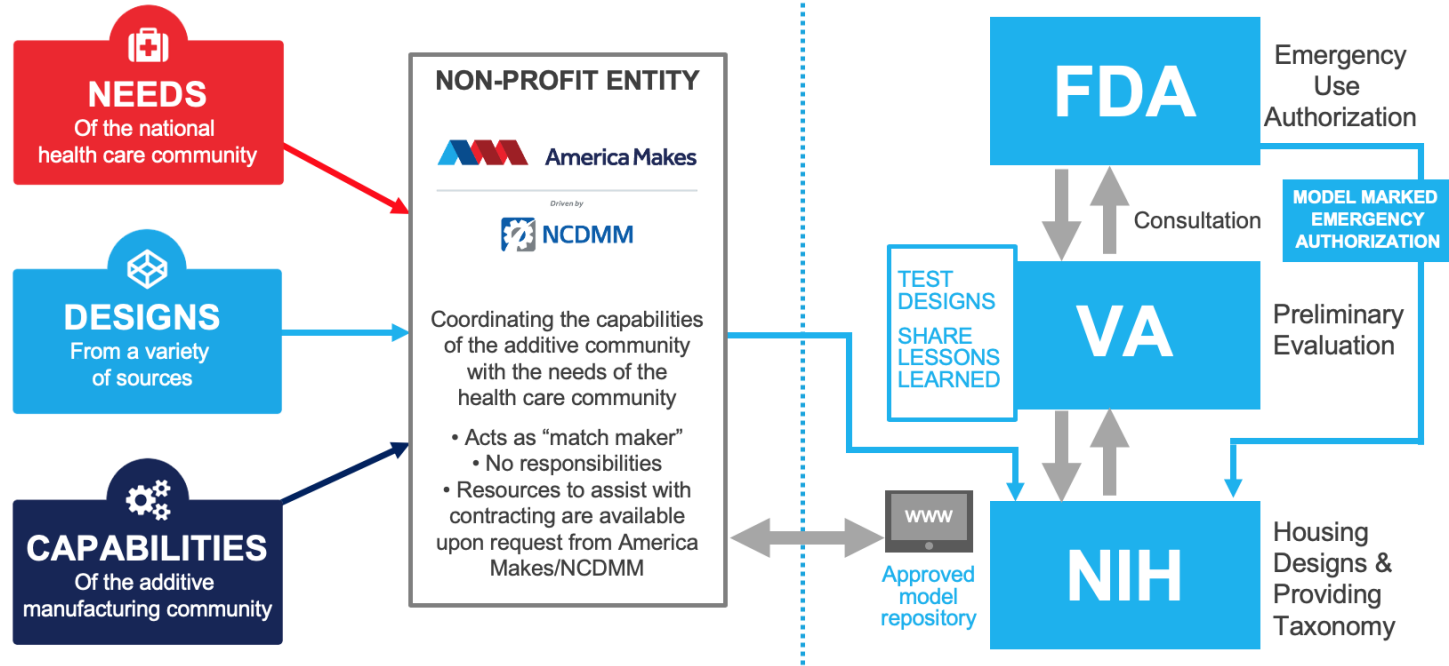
NEEDS
Of the national health care community

DESIGNS
From a variety of sources

CAPABILITIES
Of the additive manufacturing community

NON-PROFIT ENTITY

America Makes

Driven by

NCDMM

Coordinating the capabilities of the additive community with the needs of the health care community

• Acts as "match maker"
• No responsibilities
• Resources to assist with contracting are available upon request from America Makes/NCDMM

FDA

Emergency Use Authorization

Consultation

MODEL MARKED EMERGENCY AUTHORIZATION

TEST DESIGNS

SHARE LESSONS LEARNED

VA

Preliminary Evaluation

WWW

Approved model repository

NIH

Housing Designs & Providing Taxonomy